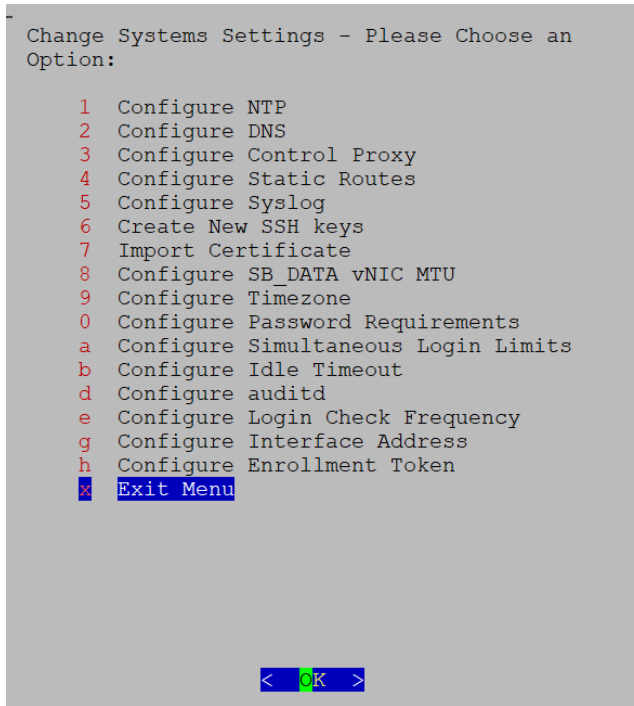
-
Change Systems Settings - Please Choose an Option:

1 Configure NTP
2 Configure DNS
3 Configure Control Proxy
4 Configure Static Routes
5 Configure Syslog
6 Create New SSH keys
7 Import Certificate
8 Configure SB_DATA vNIC MTU
9 Configure Timezone
0 Configure Password Requirements
a Configure Simultaneous Login Limits
b Configure Idle Timeout
d Configure auditd
e Configure Login Check Frequency
g Configure Interface Address
h Configure Enrollment Token
x Exit Menu

< OK >